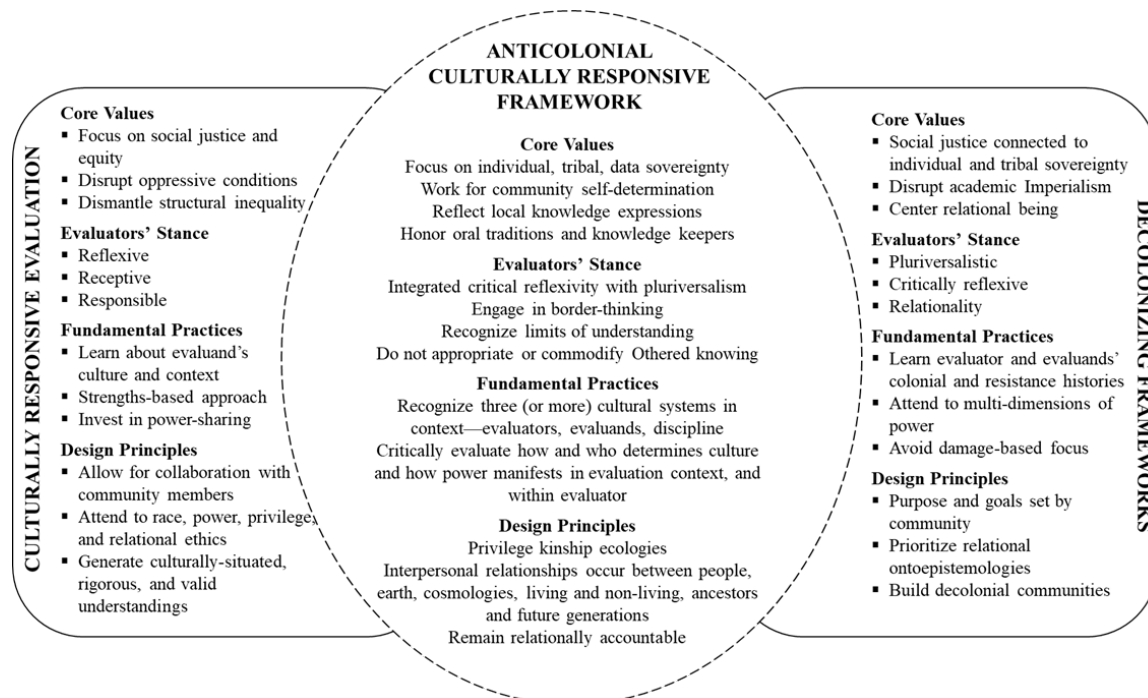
CULTURALLY RESPONSIVE EVALUATION

Core Values
▪ Focus on social justice and equity
▪ Disrupt oppressive conditions
▪ Dismantle structural inequality

Evaluators' Stance
▪ Reflexive
▪ Receptive
▪ Responsible

Fundamental Practices
▪ Learn about evaluand's culture and context
▪ Strengths-based approach
▪ Invest in power-sharing

Design Principles
▪ Allow for collaboration with community members
▪ Attend to race, power, privilege, and relational ethics
▪ Generate culturally-situated, rigorous, and valid understandings

ANTICOLONIAL CULTURALLY RESPONSIVE FRAMEWORK

Core Values
Focus on individual, tribal, data sovereignty
Work for community self-determination
Reflect local knowledge expressions
Honor oral traditions and knowledge keepers

Evaluators' Stance
Integrated critical reflexivity with pluriversalism
Engage in border-thinking
Recognize limits of understanding
Do not appropriate or commodify Othered knowing

Fundamental Practices
Recognize three (or more) cultural systems in context—evaluators, evaluands, discipline
Critically evaluate how and who determines culture and how power manifests in evaluation context, and within evaluator

Design Principles
Privilege kinship ecologies
Interpersonal relationships occur between people, earth, cosmologies, living and non-living, ancestors and future generations
Remain relationally accountable

DECOLONIZING FRAMEWORKS

Core Values
▪ Social justice connected to individual and tribal sovereignty
▪ Disrupt academic Imperialism
▪ Center relational being

Evaluators' Stance
▪ Pluriversalistic
▪ Critically reflexive
▪ Relationality

Fundamental Practices
▪ Learn evaluator and evaluands' colonial and resistance histories
▪ Attend to multi-dimensions of power
▪ Avoid damage-based focus

Design Principles
▪ Purpose and goals set by community
▪ Prioritize relational ontoepistemologies
▪ Build decolonial communities